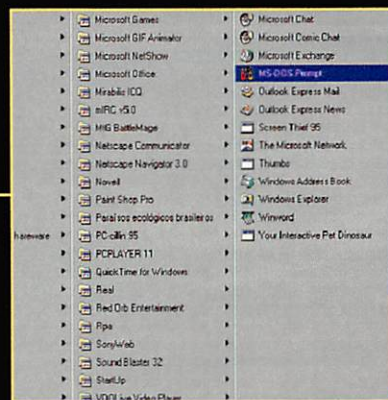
hareware
Microsoft Games
Microsoft GIF Animator
Microsoft NetShow
Microsoft Office
Mirabilis ICQ
mIRC v5.0
MIG BattleMage
Netscape Communicator
Netscape Navigator 3.0
Novell
Paint Shop Pro
Paraísos ecológicos brasileiros
PC-cillin 95
PCPLAYER 11
QuickTime for Windows
Real
Red Orb Entertainment
Rpa
SonyWeb
Sound Blaster 32
StartUp
VDOLive Video Player
Microsoft Chat
Microsoft Comic Chat
Microsoft Exchange
MS-DOS Prompt
Outlook Express Mail
Outlook Express News
Screen Thief 95
The Microsoft Network
Thumbs
Windows Address Book
Windows Explorer
Winword
Your Interactive Pet Dinosaur